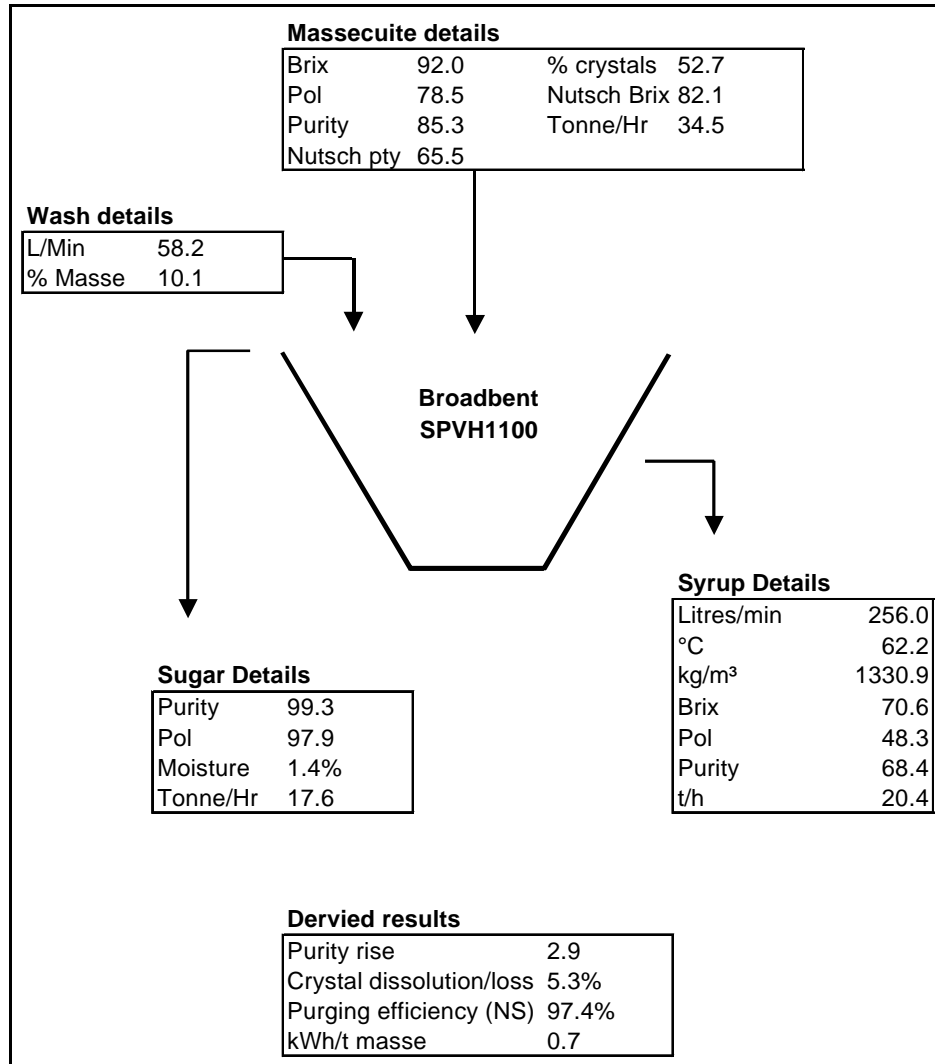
**Massecuite details**

| | | | |
|---|---|---|---|
| Brix | 92.0 | % crystals | 52.7 |
| Pol | 78.5 | Nutsch Brix | 82.1 |
| Purity | 85.3 | Tonne/Hr | 34.5 |
| Nutsch pty | 65.5 | | |

**Wash details**

| | |
|---|---|
| L/Min | 58.2 |
| % Masse | 10.1 |

**Broadbent SPVH1100**

**Syrup Details**

| | |
|---|---|
| Litres/min | 256.0 |
| °C | 62.2 |
| kg/m³ | 1330.9 |
| Brix | 70.6 |
| Pol | 48.3 |
| Purity | 68.4 |
| t/h | 20.4 |

**Sugar Details**

| | |
|---|---|
| Purity | 99.3 |
| Pol | 97.9 |
| Moisture | 1.4% |
| Tonne/Hr | 17.6 |

**Dervied results**

| | |
|---|---|
| Purity rise | 2.9 |
| Crystal dissolution/loss | 5.3% |
| Purging efficiency (NS) | 97.4% |
| kWh/t masse | 0.7 |